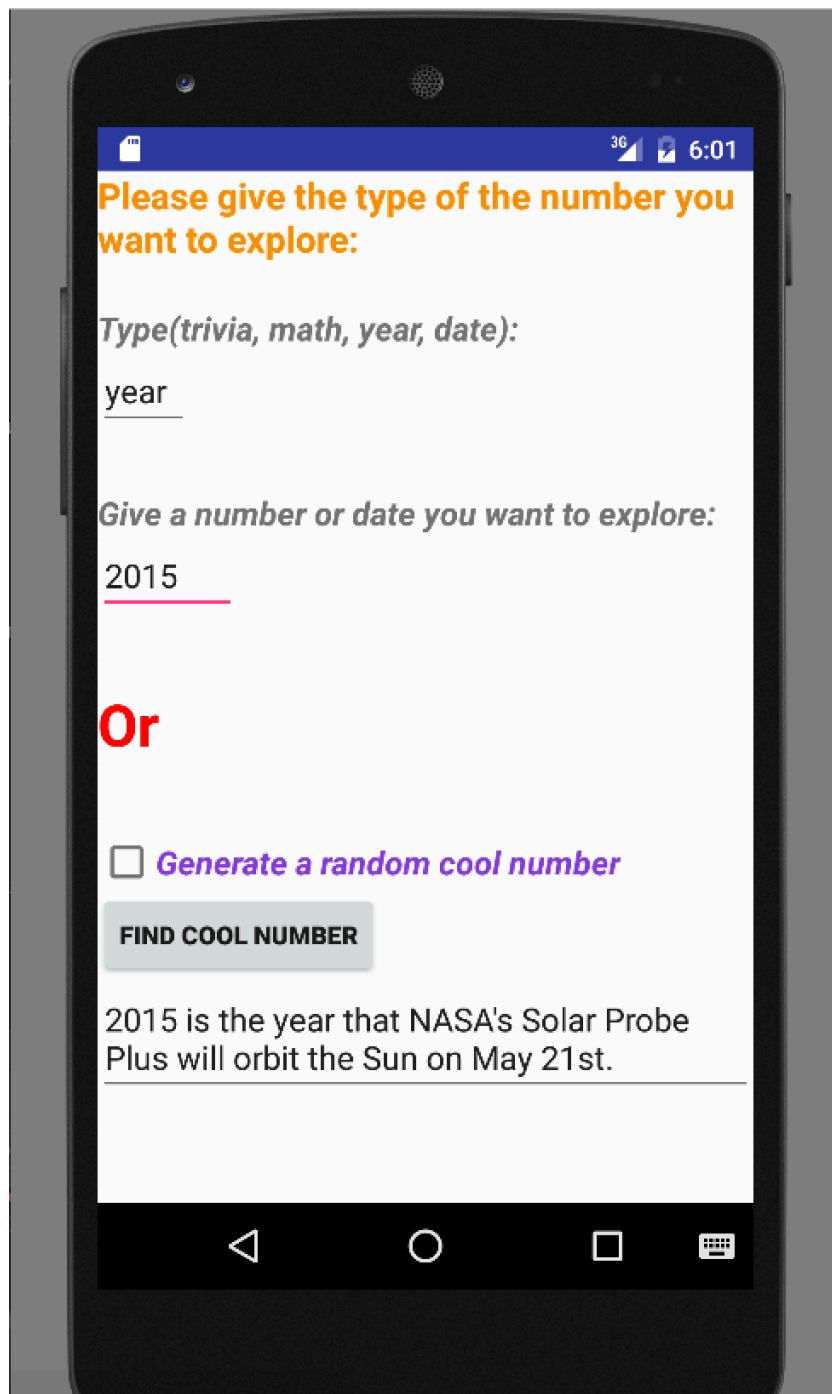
3G 6:01

Please give the type of the number you want to explore:

Type(trivia, math, year, date):

year

Give a number or date you want to explore:

2015

Or

Generate a random cool number

FIND COOL NUMBER

2015 is the year that NASA's Solar Probe Plus will orbit the Sun on May 21st.